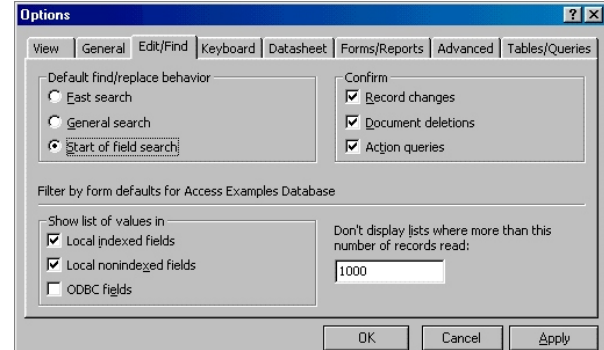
Options

View | General | Edit/Find | Keyboard | Datasheet | Forms/Reports | Advanced | Tables/Queries

Default find/replace behavior
Fast search
General search
Start of field search

Confirm
Record changes
Document deletions
Action queries

Filter by form defaults for Access Examples Database

Show list of values in
Local indexed fields
Local nonindexed fields
ODBC fields

Don't display lists where more than this number of records read:
1000

OK | Cancel | Apply